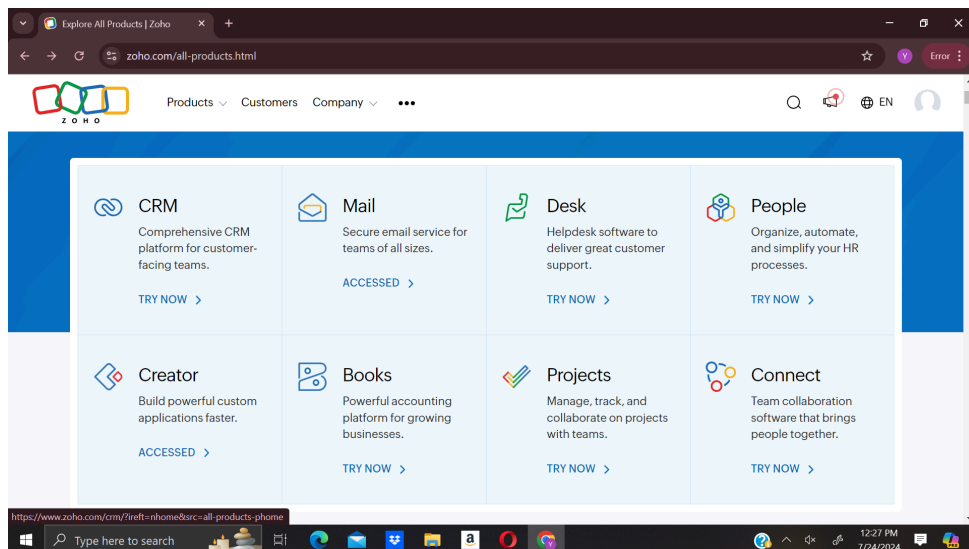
Explore All Products | Zoho

zoho.com/all-products.html

Y

Error

ZOHO

Products Customers Company

EN

CRM
Comprehensive CRM platform for customer-facing teams.
TRY NOW

Mail
Secure email service for teams of all sizes.
ACCESSED

Desk
Helpdesk software to deliver great customer support.
TRY NOW

People
Organize, automate, and simplify your HR processes.
TRY NOW

Creator
Build powerful custom applications faster.
ACCESSED

Books
Powerful accounting platform for growing businesses.
TRY NOW

Projects
Manage, track, and collaborate on projects with teams.
TRY NOW

Connect
Team collaboration software that brings people together.
TRY NOW

https://www.zoho.com/crm/?ireft=nhome&src=all-products-phome

Type here to search

12:27 PM
7/24/2024